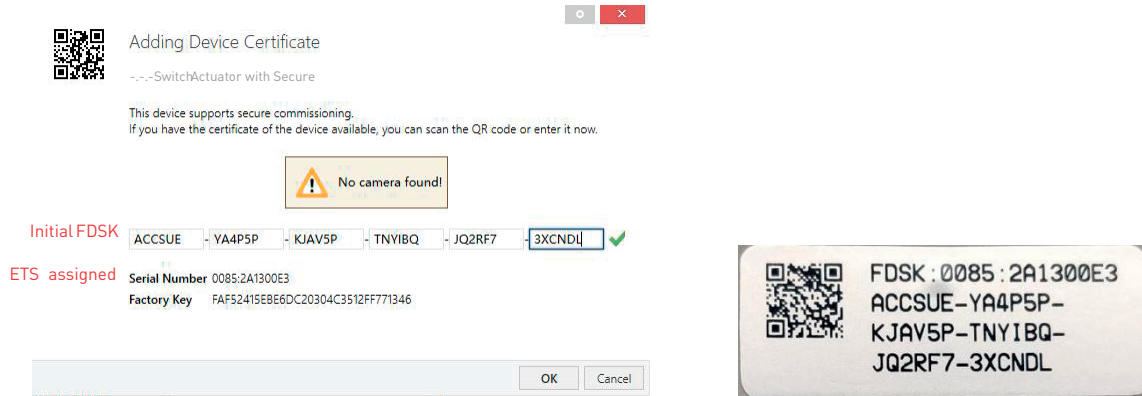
Adding Device Certificate

-.-.-SwitchActuator with Secure

This device supports secure commissioning.
If you have the certificate of the device available, you can scan the QR code or enter it now.

No camera found!

Initial FDSK

ACCSUE - YA4P5P - KJAV5P - TNYIBQ - JQ2RF7 - 3XCNDL

ETS assigned

Serial Number 0085:2A1300E3
Factory Key FAF52415EBE6DC20304C3512FF771346

OK Cancel

FDSK:0085:2A1300E3
ACCSUE-YA4P5P-
KJAV5P-TNYIBQ-
JQ2RF7-3XCNDL